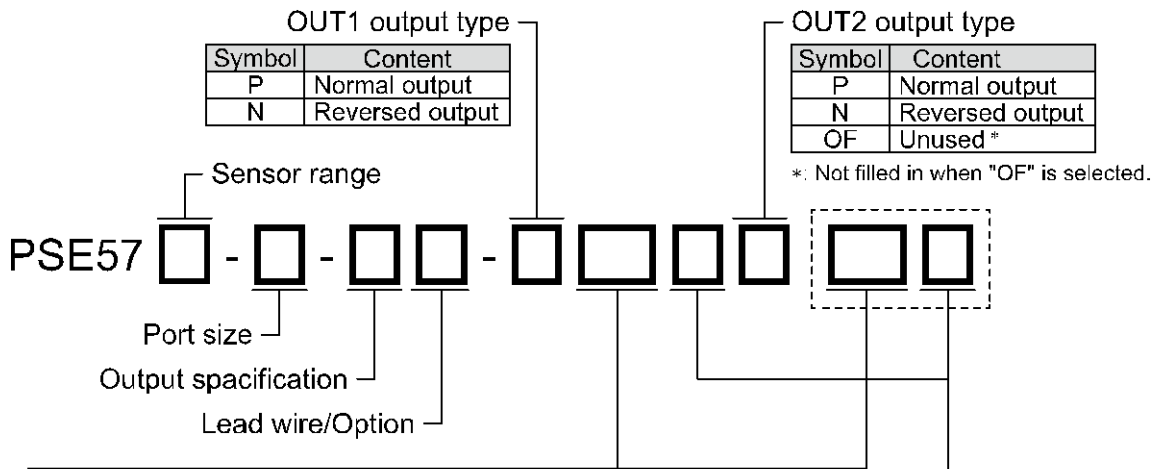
OUT1 output type

| Symbol | Content |
|---|---|
| P | Normal output |
| N | Reversed output |

OUT2 output type

| Symbol | Content |
|---|---|
| P | Normal output |
| N | Reversed output |
| OF | Unused * |

*: Not filled in when "OF" is selected.

Sensor range

PSE57 □ - □ - □□ - □□□□□□

Port size

Output spacification

Lead wire/Option